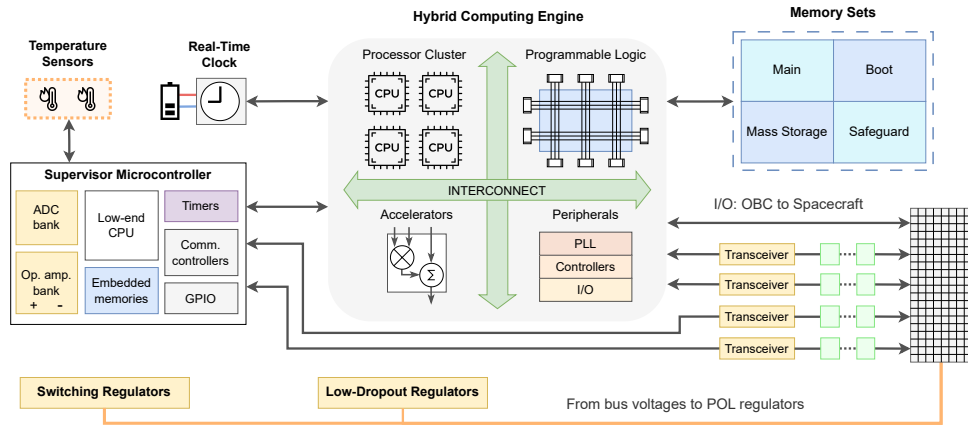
Hybrid Computing Engine

Memory Sets

Temperature Sensors

Real-Time Clock

Processor Cluster

CPU CPU CPU CPU

Programmable Logic

Main

Boot

Mass Storage

Safeguard

Supervisor Microcontroller

INTERCONNECT

ADC bank

Low-end CPU

Timers

Accelerators

Peripherals

I/O: OBC to Spacecraft

Comm. controllers

PLL

Transceiver

Op. amp. bank + -

Controllers

Transceiver

Embedded memories

GPIO

I/O

Transceiver

Transceiver

Switching Regulators

Low-Dropout Regulators

From bus voltages to POL regulators